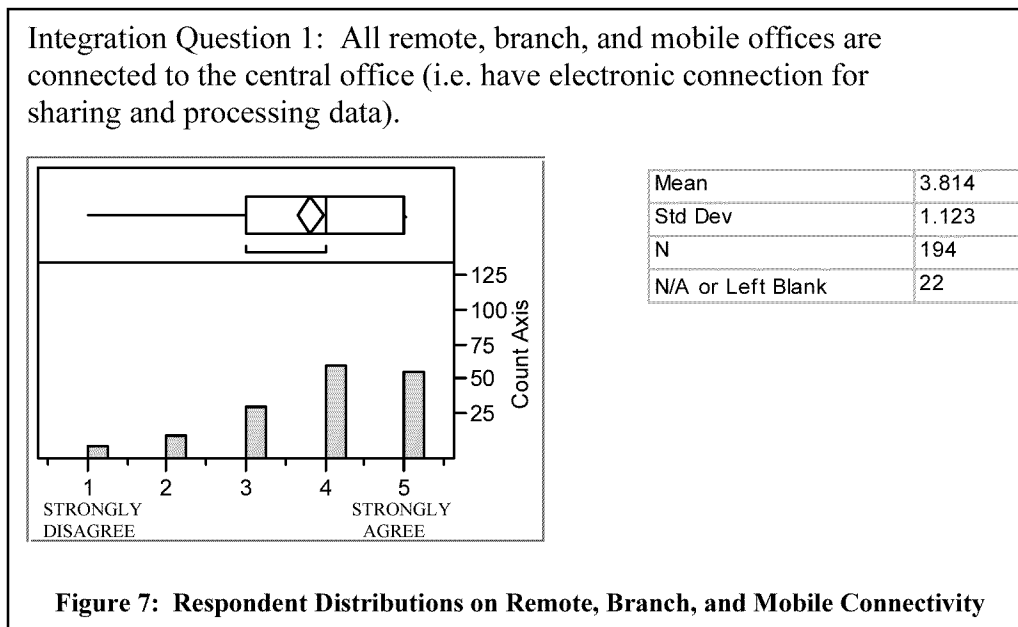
Integration Question 1: All remote, branch, and mobile offices are connected to the central office (i.e. have electronic connection for sharing and processing data).

125
100
75
50
25
Count Axis

1
STRONGLY
DISAGREE
2
3
4
5
STRONGLY
AGREE

| Mean | 3.814 |
|---|---|
| Std Dev | 1.123 |
| N | 194 |
| N/A or Left Blank | 22 |

Figure 7: Respondent Distributions on Remote, Branch, and Mobile Connectivity